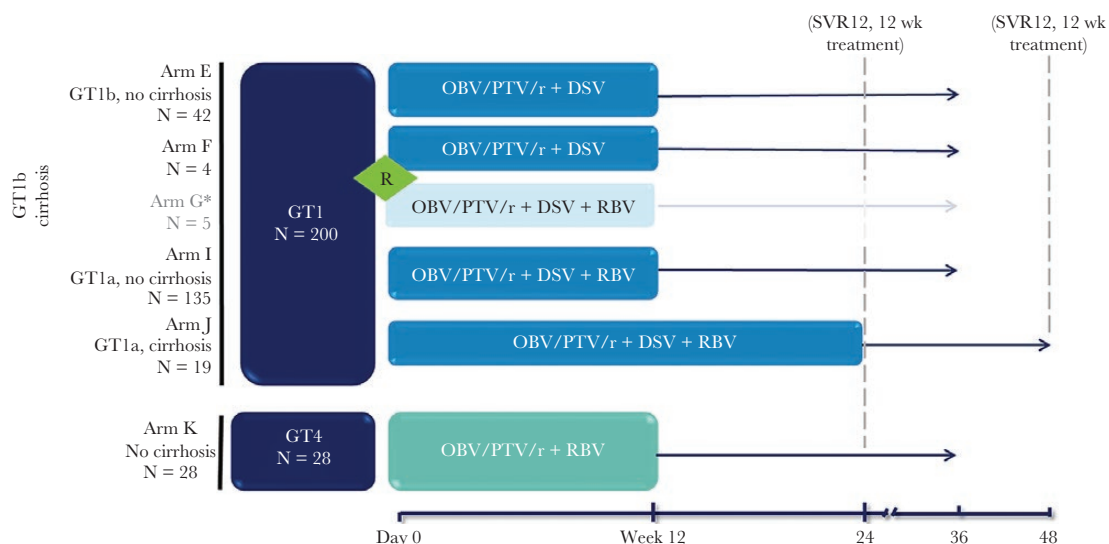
(SVR12, 12 wk treatment)

(SVR12, 12 wk treatment)

Arm E
GT1b, no cirrhosis
N = 42

OBV/PTV/r + DSV

Arm F
N = 4

OBV/PTV/r + DSV

GT1b cirrhosis

R

Arm G*
N = 5

OBV/PTV/r + DSV + RBV

GT1
N = 200

Arm I
GT1a, no cirrhosis
N = 135

OBV/PTV/r + DSV + RBV

Arm J
GT1a, cirrhosis
N = 19

OBV/PTV/r + DSV + RBV

Arm K
No cirrhosis
N = 28

GT4
N = 28

OBV/PTV/r + RBV

Day 0

Week 12

24

36

48